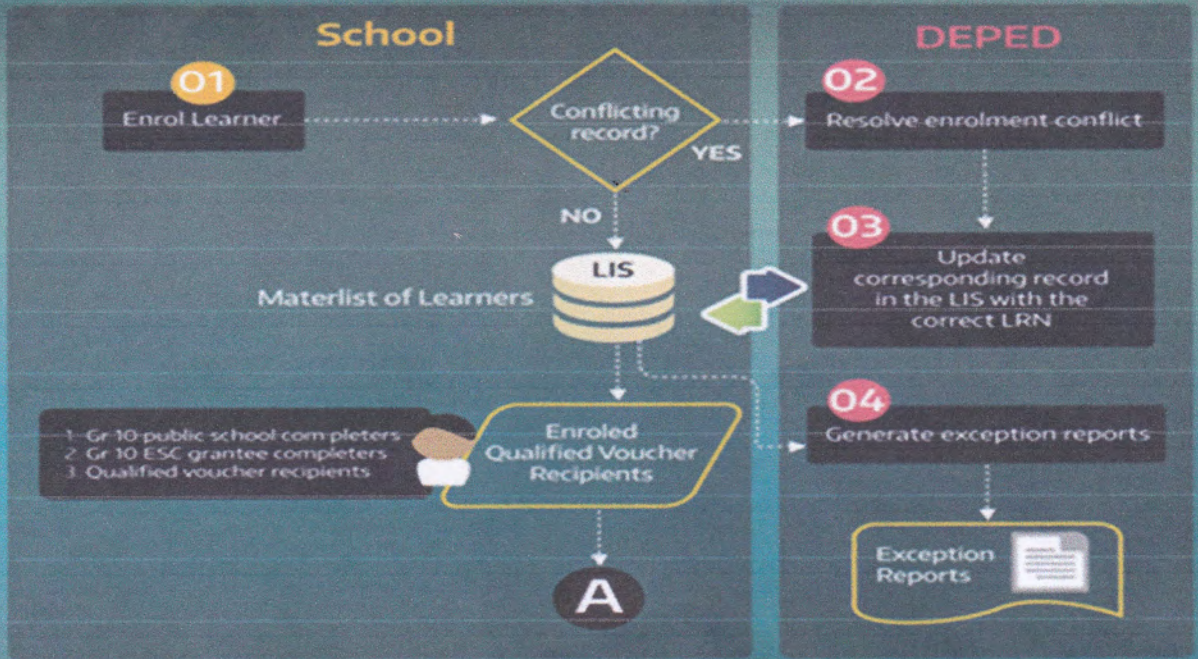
School

DEPED

01

Enrol Learner

Conflicting record?

YES

02

Resolve enrolment conflict

NO

LIS

Materlist of Learners

03

Update corresponding record in the LIS with the correct LRN

04

Generate exception reports

1. Gr 10 public school com pleters
2. Gr 10 ESC grantee completers
3. Qualified voucher recipients

Enroled Qualified Voucher Recipients

Exception Reports

A